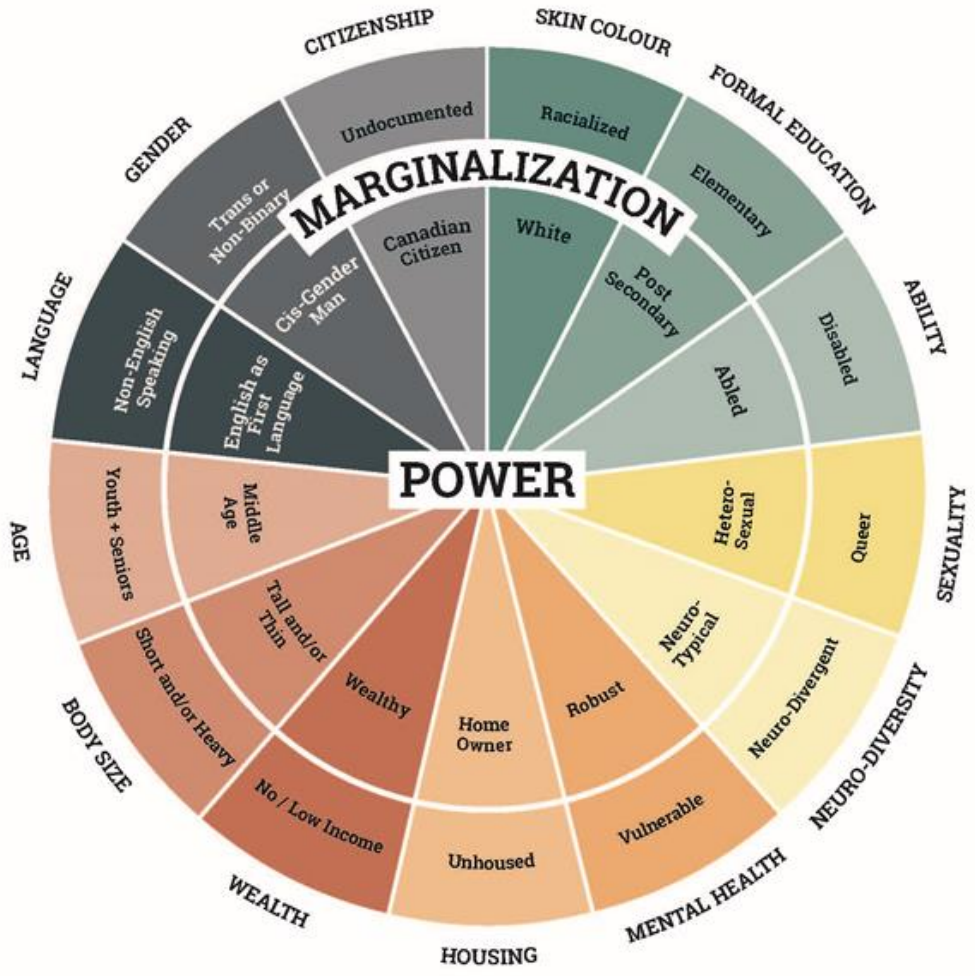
MARGINALIZATION

POWER

CITIZENSHIP
Undocumented
Canadian Citizen

SKIN COLOUR
Racialized
White

FORMAL EDUCATION
Elementary
Post Secondary

ABILITY
Disabled
Abled

SEXUALITY
Queer
Hetero-Sexual

NEURO-DIVERSITY
Neuro-Divergent
Neuro-Typical

MENTAL HEALTH
Vulnerable
Robust

HOUSING
Unhoused
Home Owner

WEALTH
No / Low Income
Wealthy

BODY SIZE
Short and/or Heavy
Tall and/or Thin

AGE
Youth + Seniors
Middle Age

LANGUAGE
Non-English Speaking
English as First Language

GENDER
Trans or Non-Binary
Cis-Gender Man